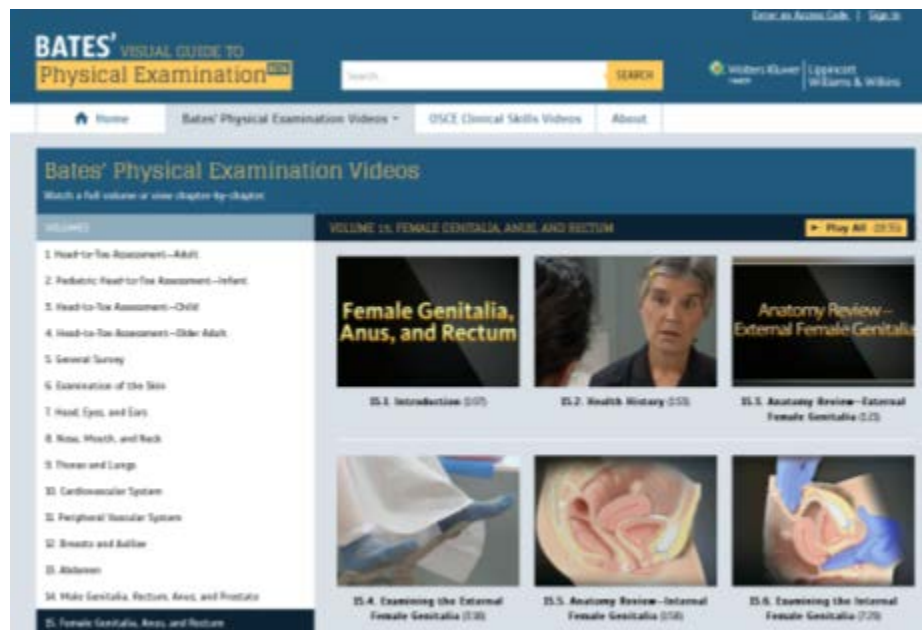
Enter an Access Code | Sign In

BATES' VISUAL GUIDE TO
Physical Examination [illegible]

Search...
SEARCH

Wolters Kluwer Health | Lippincott Williams & Wilkins

Home
Bates' Physical Examination Videos
OSCE Clinical Skills Videos
About

Bates' Physical Examination Videos
Watch a full volume or view chapter-by-chapter.

VOLUMES
1. Head-to-Toe Assessment—Adult
2. Pediatric Head-to-Toe Assessment—Infant
3. Head-to-Toe Assessment—Child
4. Head-to-Toe Assessment—Older Adult
5. General Survey
6. Examination of the Skin
7. Head, Eyes, and Ears
8. Nose, Mouth, and Neck
9. Thorax and Lungs
10. Cardiovascular System
11. Peripheral Vascular System
12. Breasts and Axillae
13. Abdomen
14. Male Genitalia, Rectum, Anus, and Prostate
15. Female Genitalia, Anus, and Rectum

VOLUME 15: FEMALE GENITALIA, ANUS, AND RECTUM
Play All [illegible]

Female Genitalia, Anus, and Rectum
15.1. Introduction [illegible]

15.2. Health History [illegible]

Anatomy Review—External Female Genitalia
15.3. Anatomy Review—External Female Genitalia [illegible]

15.4. Examining the External Female Genitalia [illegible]

15.5. Anatomy Review—Internal Female Genitalia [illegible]

15.6. Examining the Internal Female Genitalia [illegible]